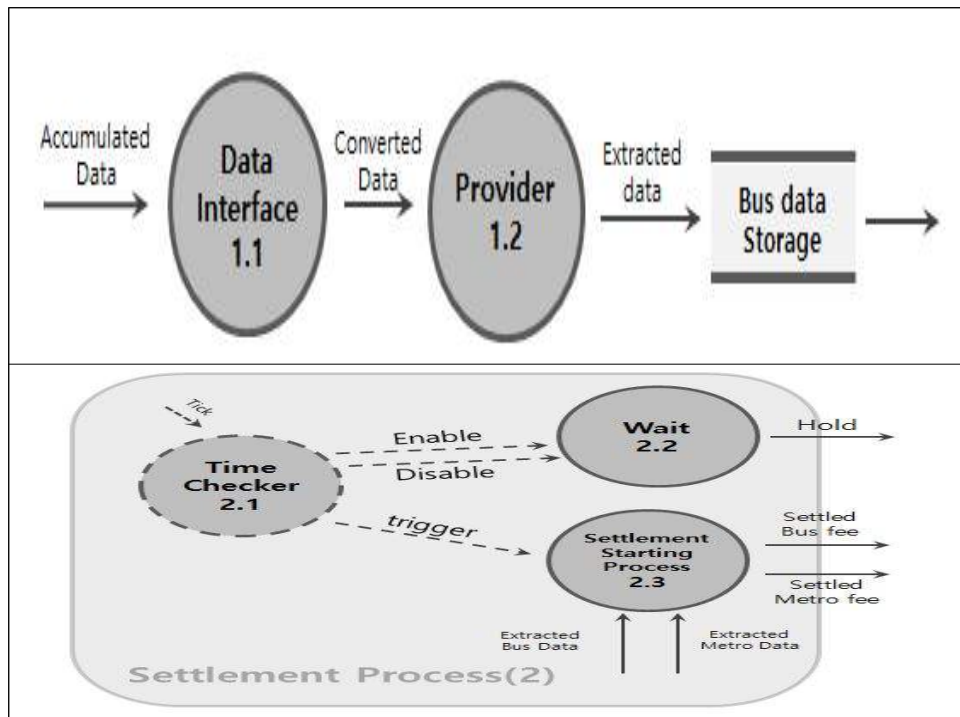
Accumulated Data

Data Interface 1.1

Converted Data

Provider 1.2

Extracted data

Bus data Storage

Tick

Time Checker 2.1

Enable

Disable

Wait 2.2

Hold

trigger

Settlement Starting Process 2.3

Settled Bus fee

Settled Metro fee

Extracted Bus Data

Extracted Metro Data

Settlement Process(2)